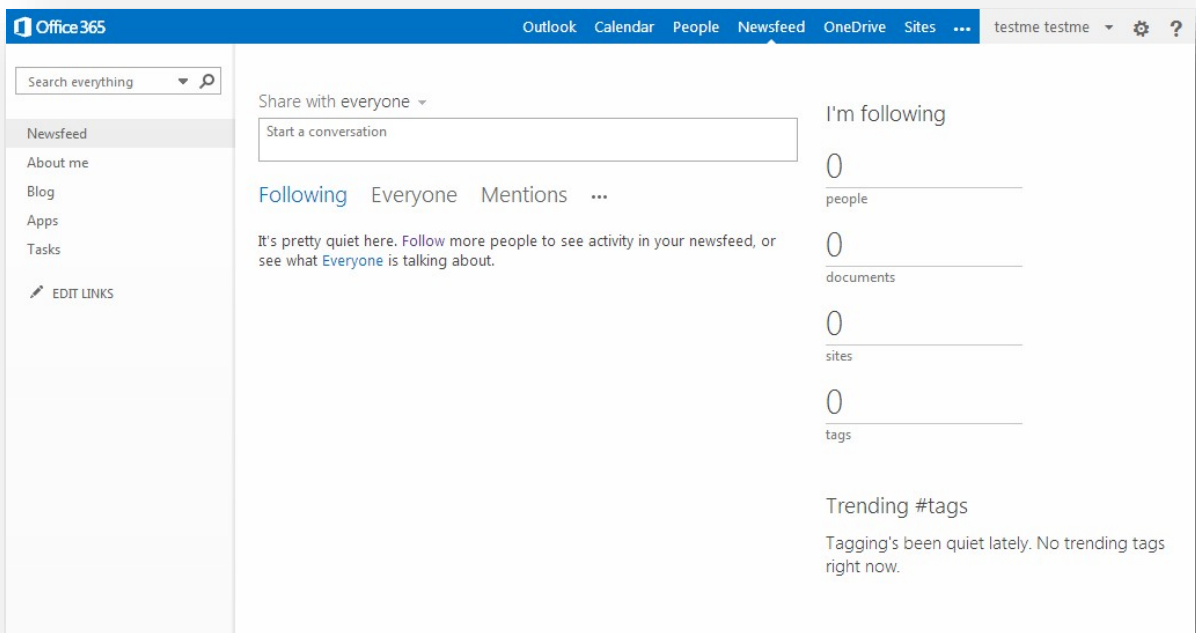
Office 365

Outlook Calendar People Newsfeed OneDrive Sites ... testme testme ?

Search everything

Newsfeed
About me
Blog
Apps
Tasks

EDIT LINKS

Share with everyone

Start a conversation

Following Everyone Mentions ...

It's pretty quiet here. Follow more people to see activity in your newsfeed, or see what Everyone is talking about.

I'm following

0
people

0
documents

0
sites

0
tags

Trending #tags

Tagging's been quiet lately. No trending tags right now.